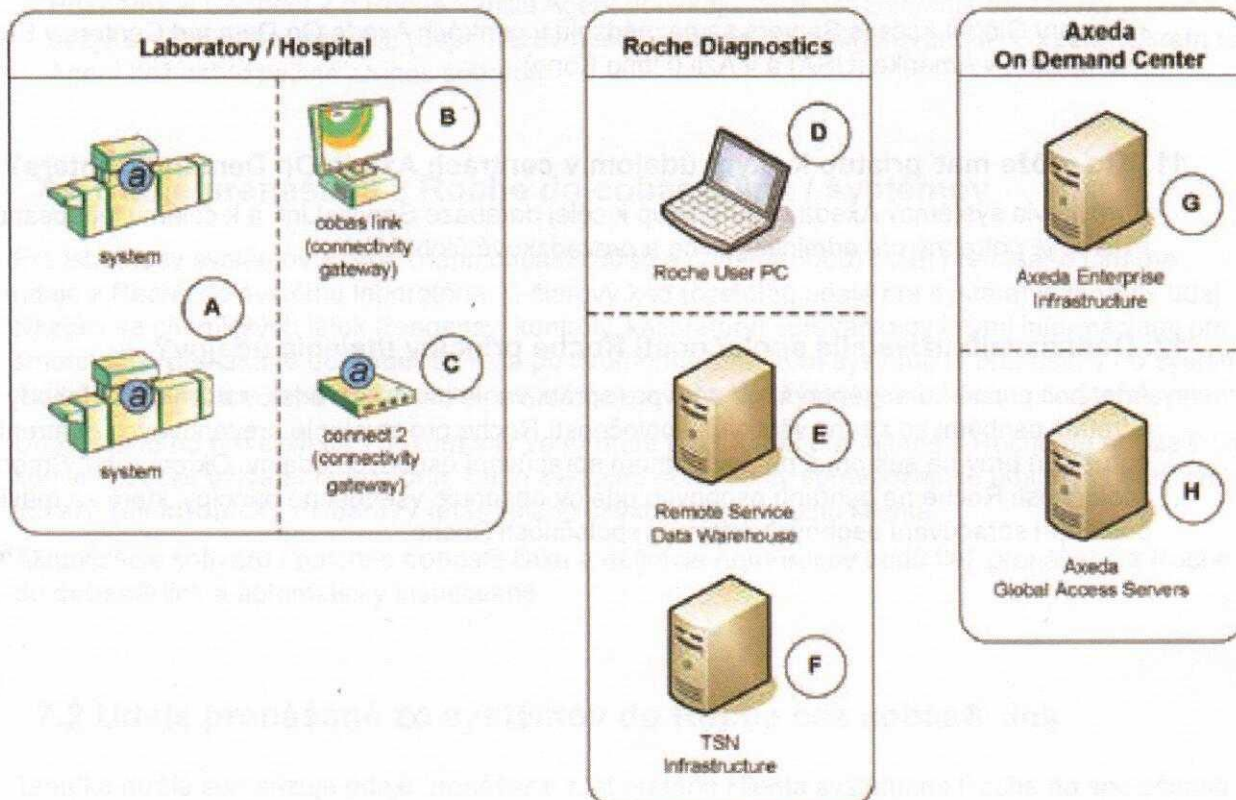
Laboratory / Hospital

system

B

cobas link (connectivity gateway)

A

C

system

connect 2 (connectivity gateway)

Roche Diagnostics

D

Roche User PC

E

Remote Service Data Warehouse

F

TSN Infrastructure

Axeda On Demand Center

G

Axeda Enterprise Infrastructure

H

Axeda Global Access Servers